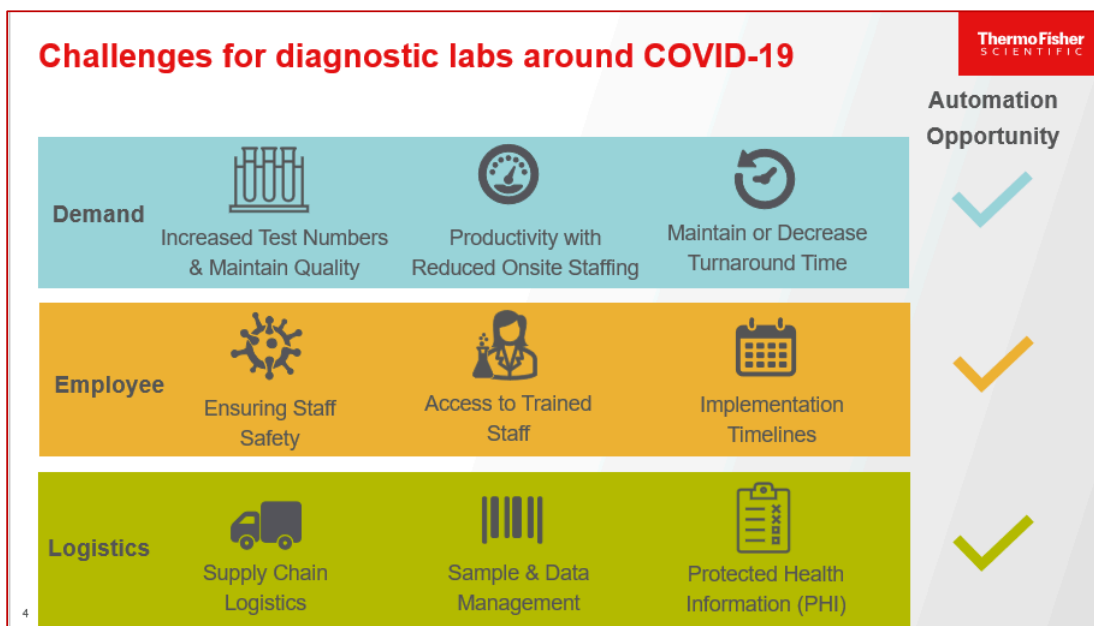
Challenges for diagnostic labs around COVID-19

ThermoFisher SCIENTIFIC

Automation Opportunity

Demand

Increased Test Numbers & Maintain Quality

Productivity with Reduced Onsite Staffing

Maintain or Decrease Turnaround Time

Employee

Ensuring Staff Safety

Access to Trained Staff

Implementation Timelines

Logistics

Supply Chain Logistics

Sample & Data Management

Protected Health Information (PHI)

4